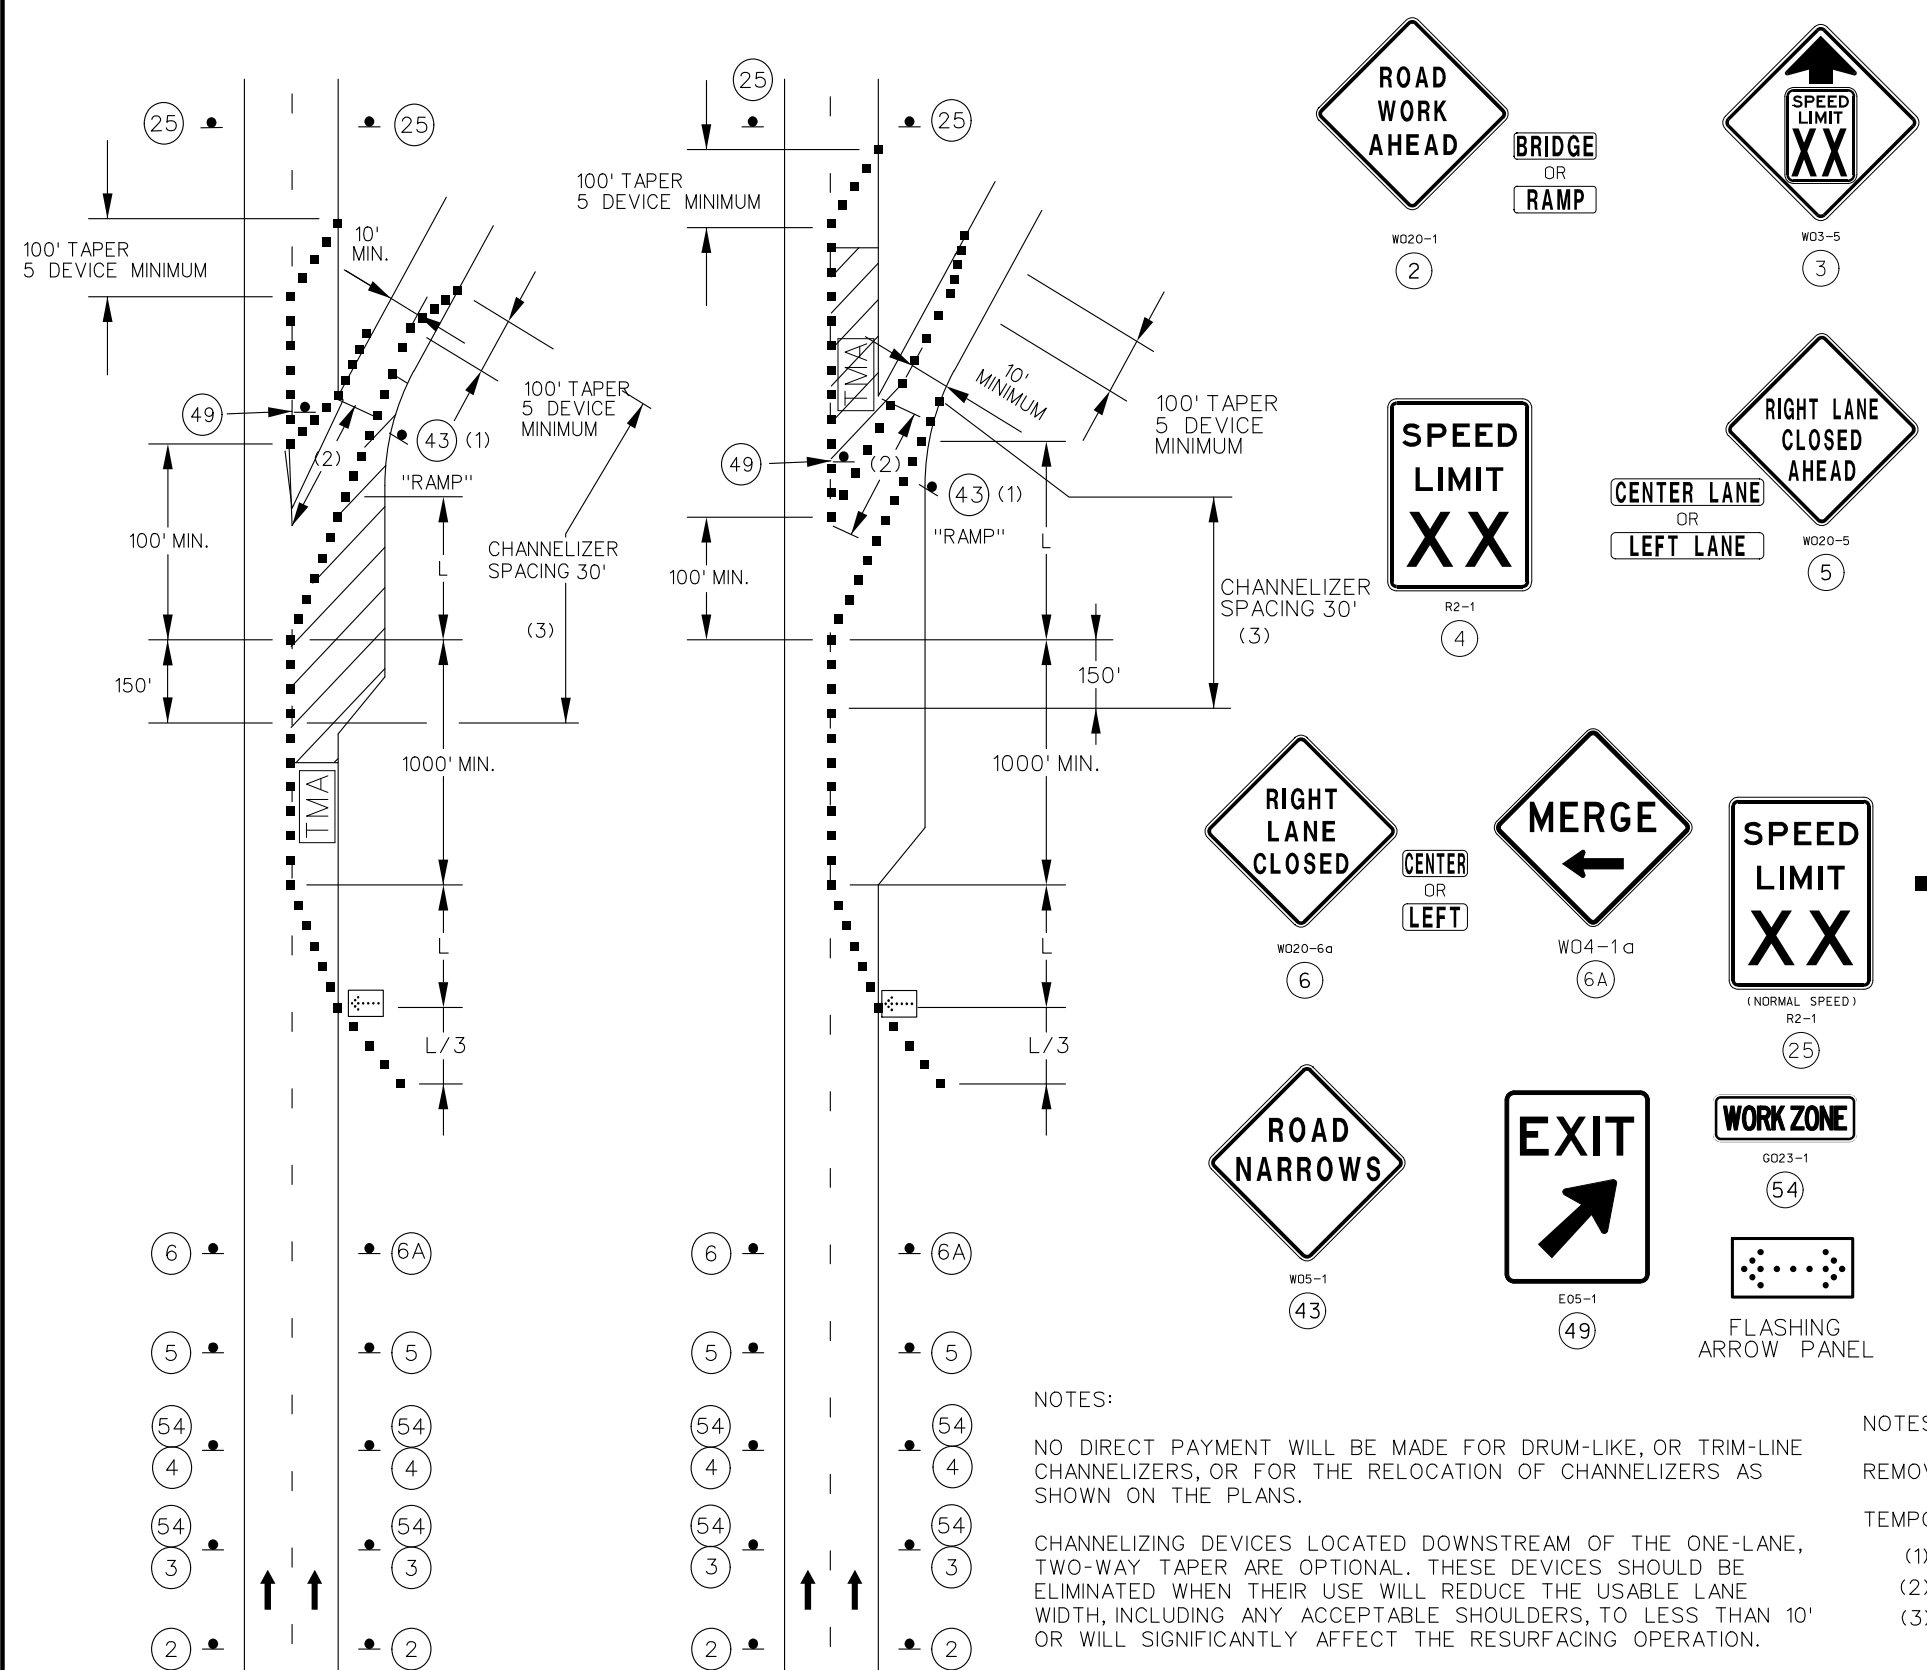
(25) (25)

100' TAPER 5 DEVICE MINIMUM

10' MIN.

100' TAPER 5 DEVICE MINIMUM

(49)

(2)

(43) (1)

"RAMP"

100' MIN.

L

CHANNELIZER SPACING 30'

(3)

150'

TMA

1000' MIN.

L

L/3

(6) (6A)

(5) (5)

(54) (4) (54) (4)

(54) (3) (54) (3)

(2) (2)

(25) (25)

100' TAPER 5 DEVICE MINIMUM

TMA

10' MINIMUM

100' TAPER 5 DEVICE MINIMUM

(49)

(2)

(43) (1)

"RAMP"

L

100' MIN.

CHANNELIZER SPACING 30'

(3)

150'

1000' MIN.

L

L/3

(6) (6A)

(5) (5)

(54) (4) (54) (4)

(54) (3) (54) (3)

(2) (2)

ROAD WORK AHEAD

BRIDGE OR RAMP

W020-1

(2)

SPEED LIMIT XX

W03-5

(3)

SPEED LIMIT XX

R2-1

(4)

CENTER LANE OR LEFT LANE

RIGHT LANE CLOSED AHEAD

W020-5

(5)

RIGHT LANE CLOSED

CENTER OR LEFT

W020-6a

(6)

MERGE

W04-1a

(6A)

SPEED LIMIT XX

(NORMAL SPEED)

R2-1

(25)

ROAD NARROWS

W05-1

(43)

EXIT

E05-1

(49)

WORK ZONE

G023-1

(54)

FLASHING ARROW PANEL

NOTES:

NO DIRECT PAYMENT WILL BE MADE FOR DRUM-LIKE, OR TRIM-LINE CHANNELIZERS, OR FOR THE RELOCATION OF CHANNELIZERS AS SHOWN ON THE PLANS.

CHANNELIZING DEVICES LOCATED DOWNSTREAM OF THE ONE-LANE, TWO-WAY TAPER ARE OPTIONAL. THESE DEVICES SHOULD BE ELIMINATED WHEN THEIR USE WILL REDUCE THE USABLE LANE WIDTH, INCLUDING ANY ACCEPTABLE SHOULDERS, TO LESS THAN 10' OR WILL SIGNIFICANTLY AFFECT THE RESURFACING OPERATION.

NOTES

REMO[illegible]

TEMPO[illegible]

(1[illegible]

(2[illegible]

(3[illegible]